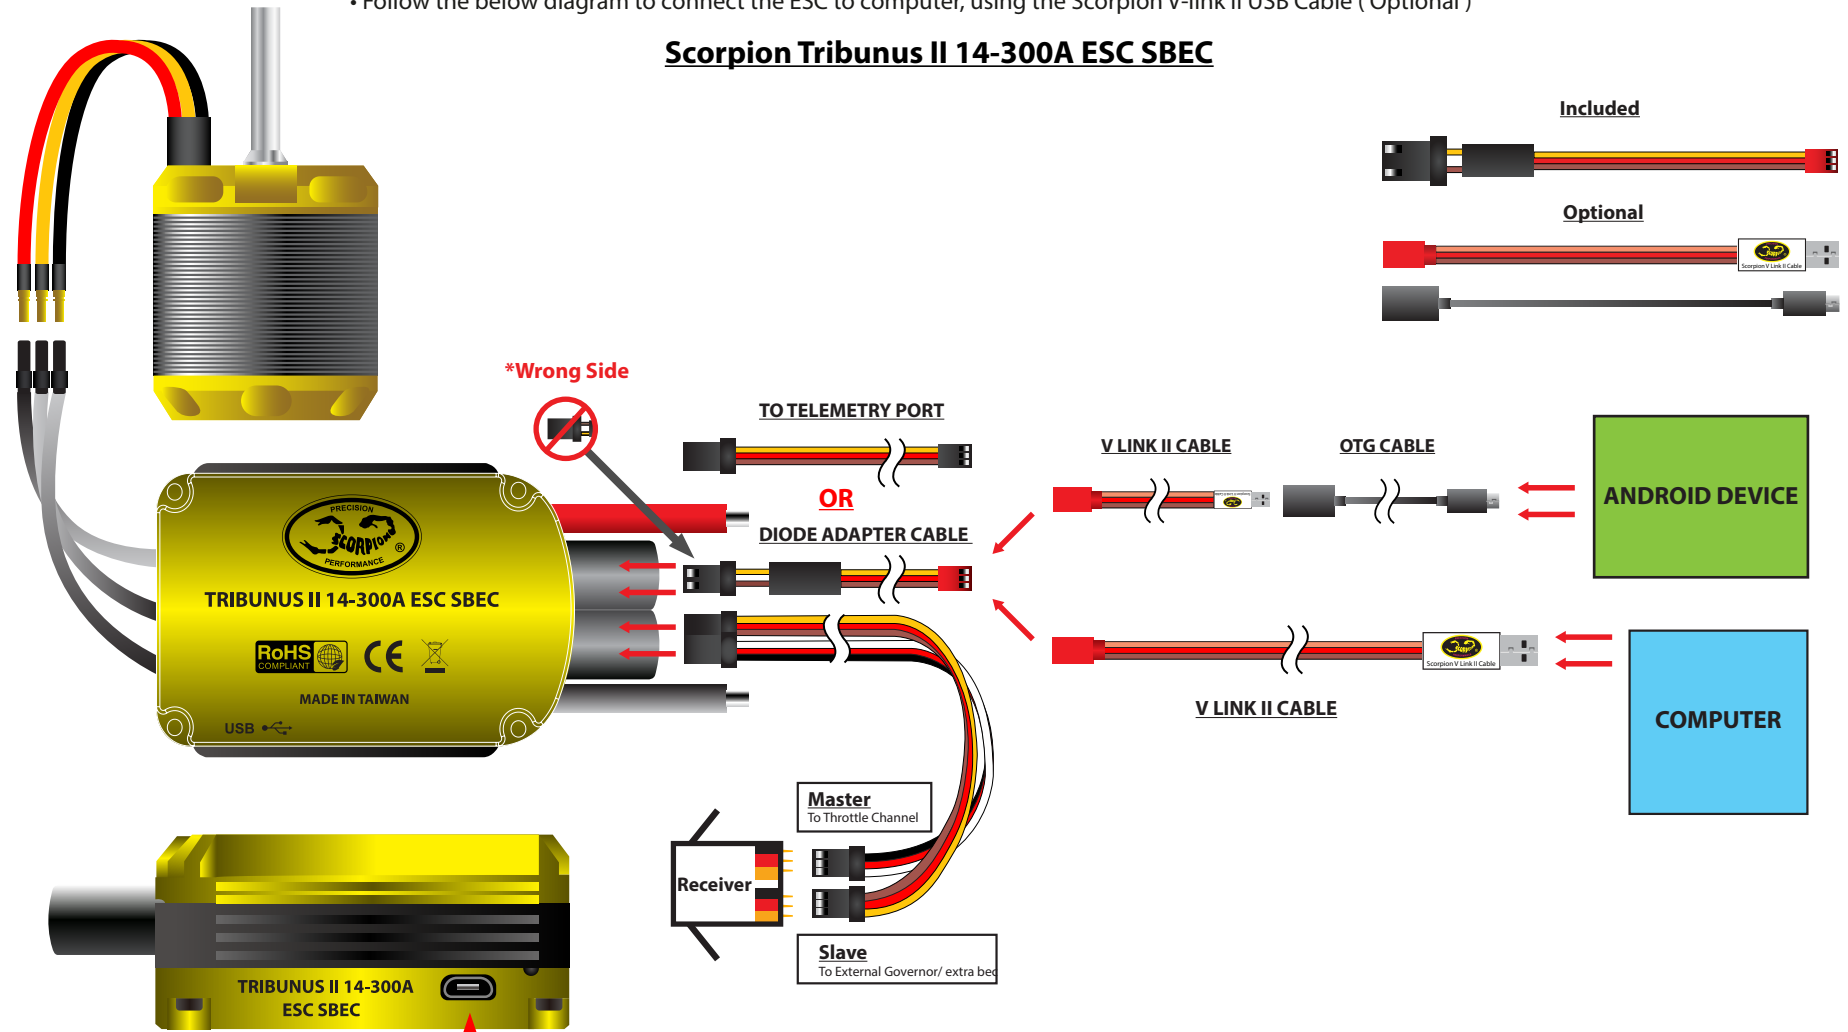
• Follow the below diagram to connect the ESC to computer, using the Scorpion V-link II USB Cable ( Optional )

Scorpion Tribunus II 14-300A ESC SBEC

Included

Optional

Scorpion V Link II Cable

*Wrong Side

TO TELEMETRY PORT

OR

DIODE ADAPTER CABLE

V LINK II CABLE

OTG CABLE

ANDROID DEVICE

PRECISION SCORPION PERFORMANCE

TRIBUNUS II 14-300A ESC SBEC

RoHS COMPLIANT

CE

MADE IN TAIWAN

USB

Scorpion V Link II Cable

V LINK II CABLE

COMPUTER

Master
To Throttle Channel

Receiver

Slave
To External Governor/ extra bec

TRIBUNUS II 14-300A ESC SBEC